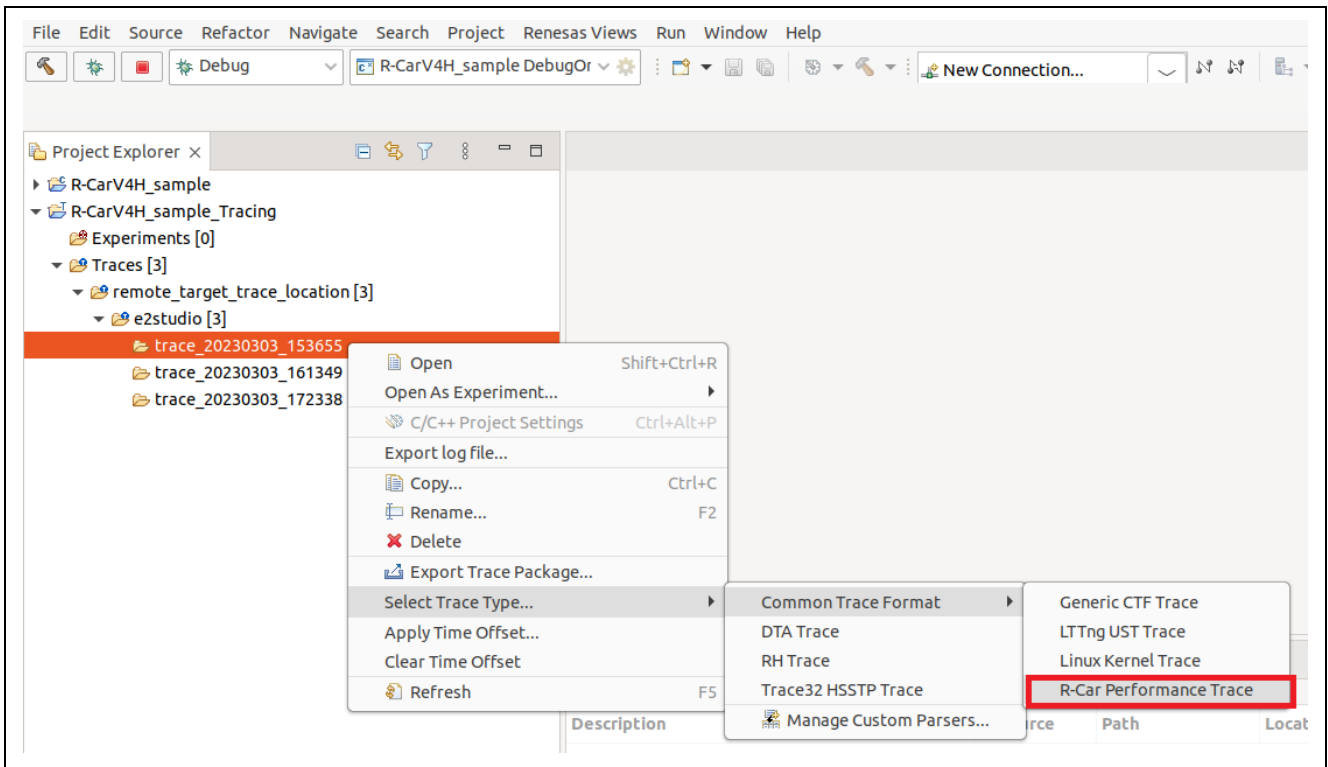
File Edit Source Refactor Navigate Search Project Renesas Views Run Window Help

Debug

R-CarV4H_sample DebugOr

New Connection...

Project Explorer ×

R-CarV4H_sample
R-CarV4H_sample_Tracing
Experiments [0]
Traces [3]
remote_target_trace_location [3]
e2studio [3]
trace_20230303_153655
trace_20230303_161349
trace_20230303_172338

Open Shift+Ctrl+R
Open As Experiment...
C/C++ Project Settings Ctrl+Alt+P
Export log file...
Copy... Ctrl+C
Rename... F2
Delete
Export Trace Package...
Select Trace Type...
Apply Time Offset...
Clear Time Offset
Refresh F5

Common Trace Format
DTA Trace
RH Trace
Trace32 HSSTP Trace
Manage Custom Parsers...

Generic CTF Trace
LTTng UST Trace
Linux Kernel Trace
R-Car Performance Trace

Description
urce
Path
Locat